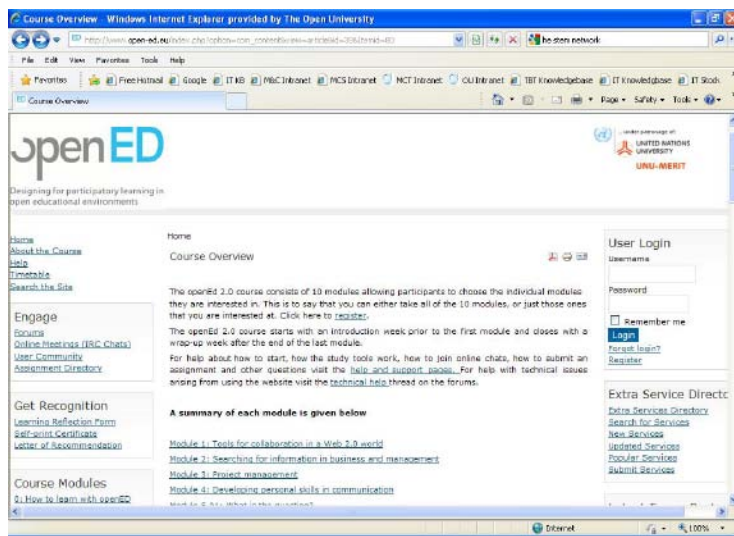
Course Overview - Windows Internet Explorer provided by The Open University

http://www.open-ed.eu/index.php?option=com_content&view=article&id=39&Itemid=83

he stern network

File Edit View Favorites Tools Help

Favorites | Free Hotmail | Google | IT KB | MAC Intranet | MCS Intranet | MCT Intranet | OU Intranet | TBT Knowledgebase | IT Knowledgebase | IT Stock

Course Overview

Page ▾ Safety ▾ Tools ▾

openED
Designing for participatory learning in open educational environments

under patronage of: UNITED NATIONS UNIVERSITY
UNU-MERIT

Home
About the Course
Help
Timetable
Search the Site

Engage
Forums
Online Meetings (IRC Chats)
User Community
Assignment Directory

Get Recognition
Learning Reflection Form
Self-print Certificate
Letter of Recommendation

Course Modules
0: How to learn with openED

Home

Course Overview

The openEd 2.0 course consists of 10 modules allowing participants to choose the individual modules they are interested in. This is to say that you can either take all of the 10 modules, or just those ones that you are interested at. Click here to register.

The openED 2.0 course starts with an introduction week prior to the first module and closes with a wrap-up week after the end of the last module.

For help about how to start, how the study tools work, how to join online chats, how to submit an assignment and other questions visit the help and support pages. For help with technical issues arising from using the website visit the technical help thread on the forums.

A summary of each module is given below

Module 1: Tools for collaboration in a Web 2.0 world
Module 2: Searching for information in business and management
Module 3: Project management
Module 4: Developing personal skills in communication
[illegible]

User Login
Username
Password
Remember me
Login
Forgot login?
Register

Extra Service Directo
Extra Services Directory
Search for Services
New Services
Updated Services
Popular Services
Submit Services

Internet
100%